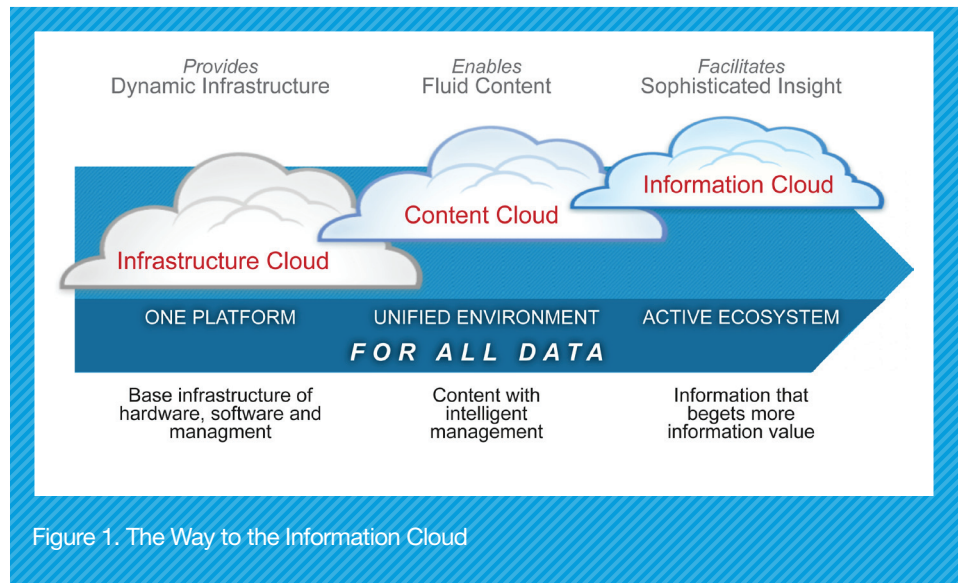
Provides
Dynamic Infrastructure

Enables
Fluid Content

Facilitates
Sophisticated Insight

Infrastructure Cloud

Content Cloud

Information Cloud

ONE PLATFORM

UNIFIED ENVIRONMENT

ACTIVE ECOSYSTEM

FOR ALL DATA

Base infrastructure of hardware, software and managment

Content with intelligent management

Information that begets more information value

Figure 1. The Way to the Information Cloud